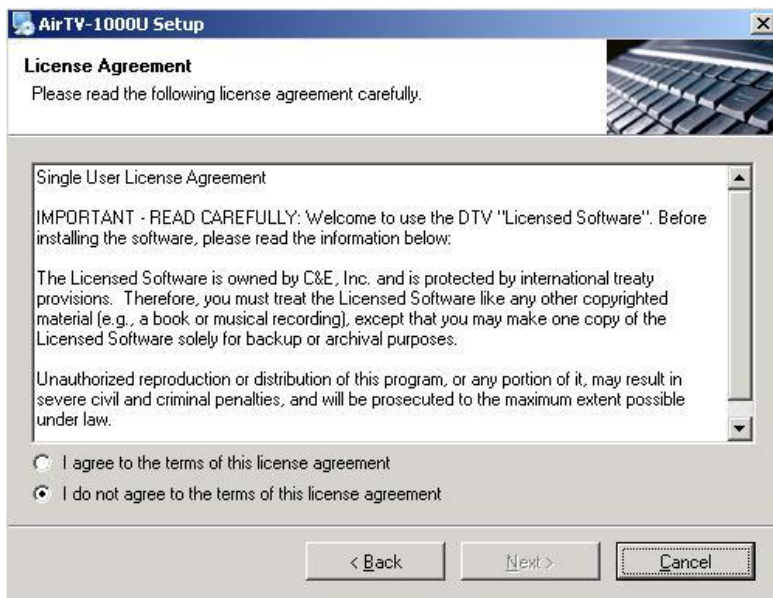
AirTV-1000U Setup

License Agreement
Please read the following license agreement carefully.

Single User License Agreement

IMPORTANT - READ CAREFULLY: Welcome to use the DTV "Licensed Software". Before installing the software, please read the information below:

The Licensed Software is owned by C&E, Inc. and is protected by international treaty provisions. Therefore, you must treat the Licensed Software like any other copyrighted material (e.g., a book or musical recording), except that you may make one copy of the Licensed Software solely for backup or archival purposes.

Unauthorized reproduction or distribution of this program, or any portion of it, may result in severe civil and criminal penalties, and will be prosecuted to the maximum extent possible under law.

I agree to the terms of this license agreement

I do not agree to the terms of this license agreement

< Back
Next >
Cancel